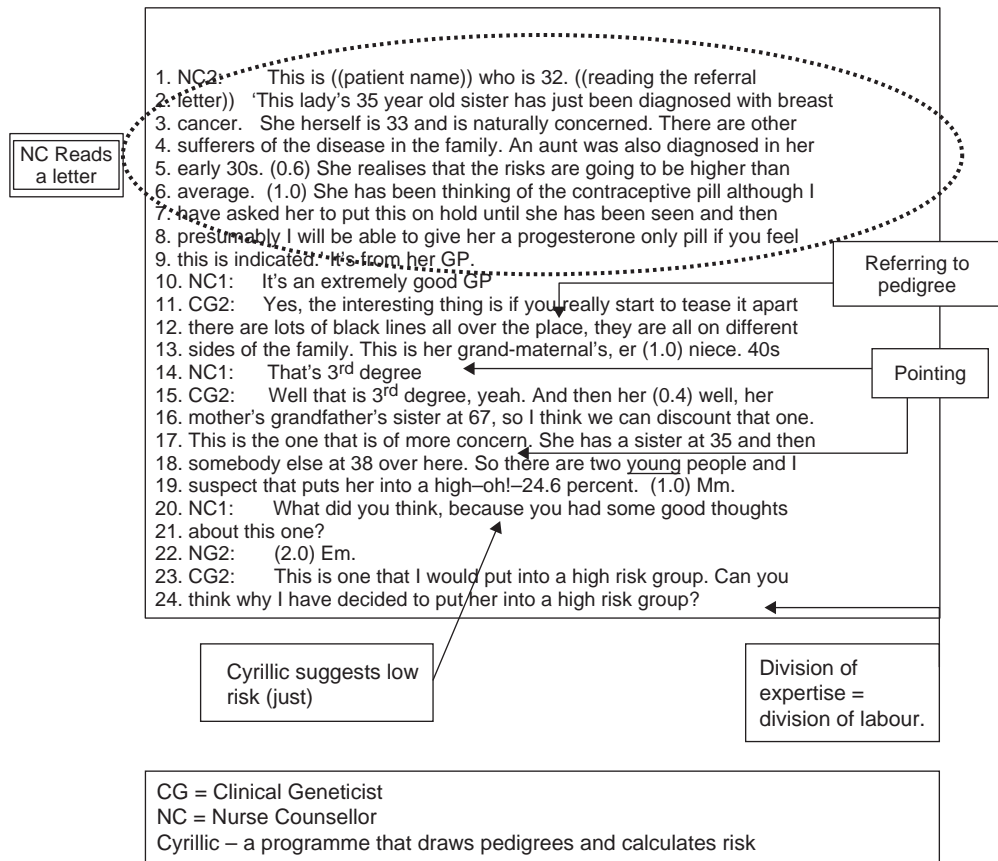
NC Reads a letter

1. NC2: This is ((patient name)) who is 32. ((reading the referral
2. letter)) 'This lady's 35 year old sister has just been diagnosed with breast
3. cancer. She herself is 33 and is naturally concerned. There are other
4. sufferers of the disease in the family. An aunt was also diagnosed in her
5. early 30s. (0.6) She realises that the risks are going to be higher than
6. average. (1.0) She has been thinking of the contraceptive pill although I
7. have asked her to put this on hold until she has been seen and then
8. presumably I will be able to give her a progesterone only pill if you feel
9. this is indicated.' It's from her GP.
10. NC1: It's an extremely good GP
11. CG2: Yes, the interesting thing is if you really start to tease it apart
12. there are lots of black lines all over the place, they are all on different
13. sides of the family. This is her grand-maternal's, er (1.0) niece. 40s
14. NC1: That's 3$^{rd}$ degree
15. CG2: Well that is 3$^{rd}$ degree, yeah. And then her (0.4) well, her
16. mother's grandfather's sister at 67, so I think we can discount that one.
17. This is the one that is of more concern. She has a sister at 35 and then
18. somebody else at 38 over here. So there are two young people and I
19. suspect that puts her into a high–oh!–24.6 percent. (1.0) Mm.
20. NC1: What did you think, because you had some good thoughts
21. about this one?
22. NG2: (2.0) Em.
23. CG2: This is one that I would put into a high risk group. Can you
24. think why I have decided to put her into a high risk group?

Referring to pedigree

Pointing

Cyrillic suggests low risk (just)

Division of expertise = division of labour.

CG = Clinical Geneticist
NC = Nurse Counsellor
Cyrillic – a programme that draws pedigrees and calculates risk